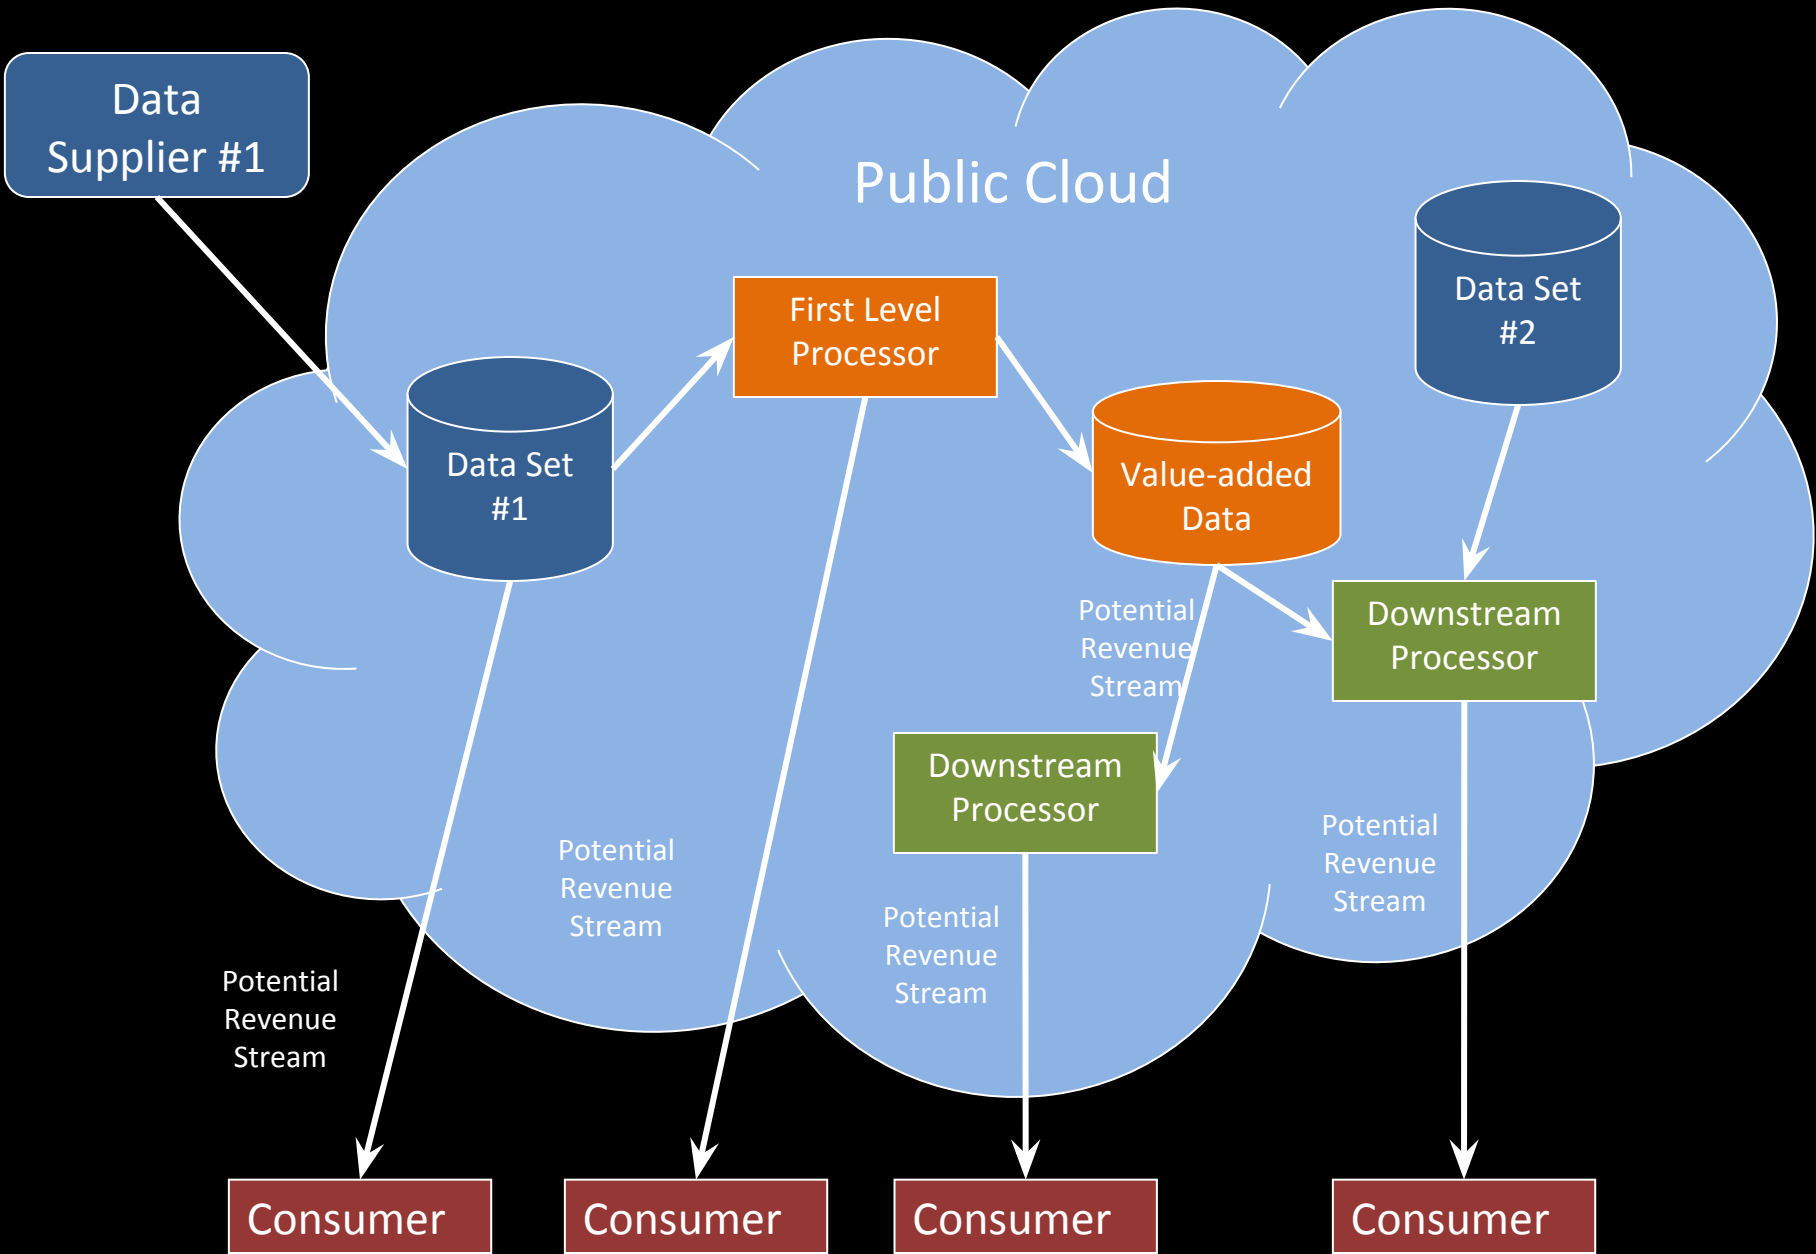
Data Supplier #1

Public Cloud

First Level Processor

Data Set #2

Data Set #1

Value-added Data

Potential Revenue Stream

Downstream Processor

Downstream Processor

Potential Revenue Stream

Potential Revenue Stream

Potential Revenue Stream

Potential Revenue Stream

Consumer

Consumer

Consumer

Consumer